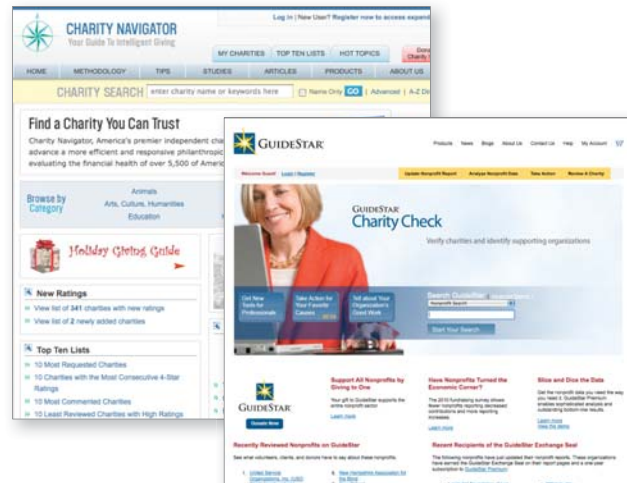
CHARITY NAVIGATOR
Your Guide To Intelligent Giving

Log in | New User? Register now to access expand

MY CHARITIES | TOP TEN LISTS | HOT TOPICS

HOME | METHODOLOGY | TIPS | STUDIES | ARTICLES | PRODUCTS | ABOUT US

CHARITY SEARCH [enter charity name or keywords here] Name Only GO | Advanced | A-Z Di

Find a Charity You Can Trust

Charity Navigator, America's premier independent cha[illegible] advance a more efficient and responsive philanthropic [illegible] evaluating the financial health of over 5,500 of Americ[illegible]

Browse by Category

Animals
Arts, Culture, Humanities
Education

Holiday Giving Guide

New Ratings
View list of 341 charities with new ratings
View list of 2 newly added charities

Top Ten Lists
10 Most Requested Charities
10 Charities with the Most Consecutive 4-Star Ratings
10 Most Commented Charities
10 Least Reviewed Charities with High Ratings

GUIDESTAR

Products | News | Blogs | About Us | Contact Us | Help | My Account

Welcome Guest! Login | Register

Update Nonprofit Report | Analyze Nonprofit Data | Take Action | Review A Charity

GUIDESTAR Charity Check

Verify charities and identify supporting organizations

Get New Tools for Professionals

Take Action for Your Favorite Causes

Tell about Your Organization's Good Work

Search GuideStar

Nonprofit Search

Start Your Search

GUIDESTAR

Donate Now

Support All Nonprofits by Giving to One

Have Nonprofits Turned the Economic Corner?

Slice and Dice the Data

Learn more

Recently Reviewed Nonprofits on GuideStar

Recent Recipients of the GuideStar Exchange Seal